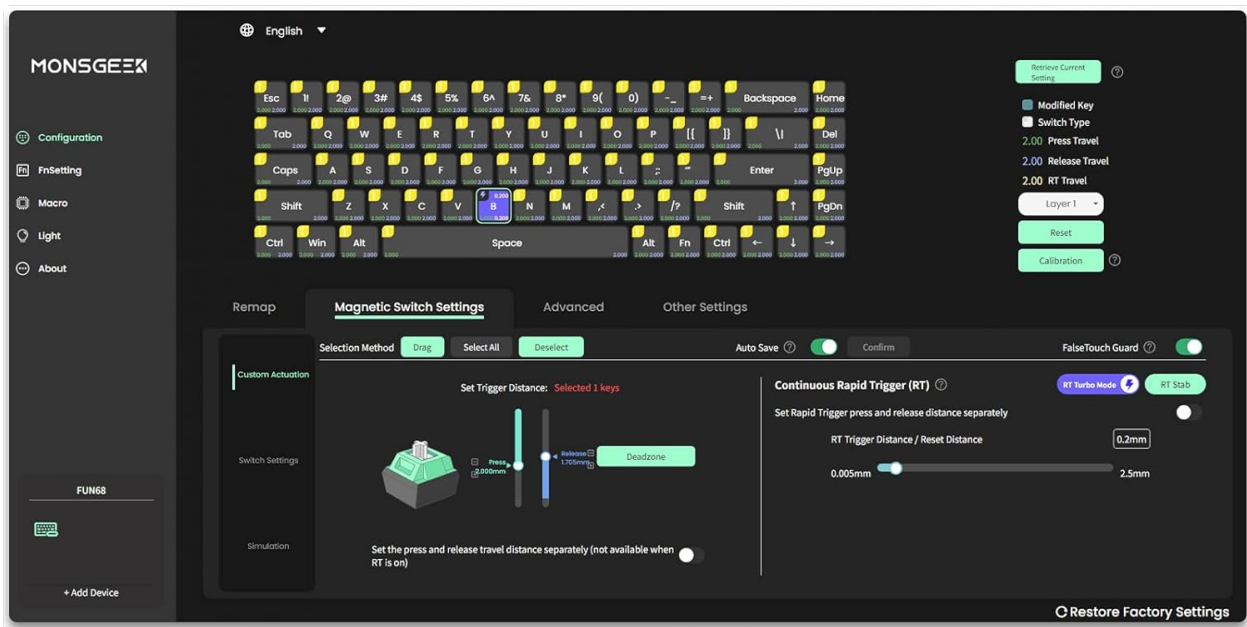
English

MONSGEEK

Configuration
FnSetting
Macro
Light
About

Esc 1! 2@ 3# 4$ 5% 6^ 7& 8* 9( 0) -_ =+ Backspace Home
Tab Q W E R T Y U I O P [{ ]} \| Del
Caps A S D F G H J K L ;: '" Enter PgUp
Shift Z X C V B N M ,< .> /? Shift ↑ PgDn
Ctrl Win Alt Space Alt Fn Ctrl ← ↓ →

Retrieve Current Setting
Modified Key
Switch Type
2.00 Press Travel
2.00 Release Travel
2.00 RT Travel
Layer 1
Reset
Calibration

Remap
Magnetic Switch Settings
Advanced
Other Settings

Custom Actuation
Switch Settings
Simulation

Selection Method Drag Select All Deselect
Auto Save Confirm
FalseTouch Guard

Set Trigger Distance: Selected 1 keys
Press 2.000mm
Release 1.705mm
Deadzone
Set the press and release travel distance separately (not available when RT is on)

Continuous Rapid Trigger (RT)
RT Turbo Mode
RT Stab
Set Rapid Trigger press and release distance separately
RT Trigger Distance / Reset Distance
0.2mm
0.005mm
2.5mm

FUN68
+ Add Device

Restore Factory Settings